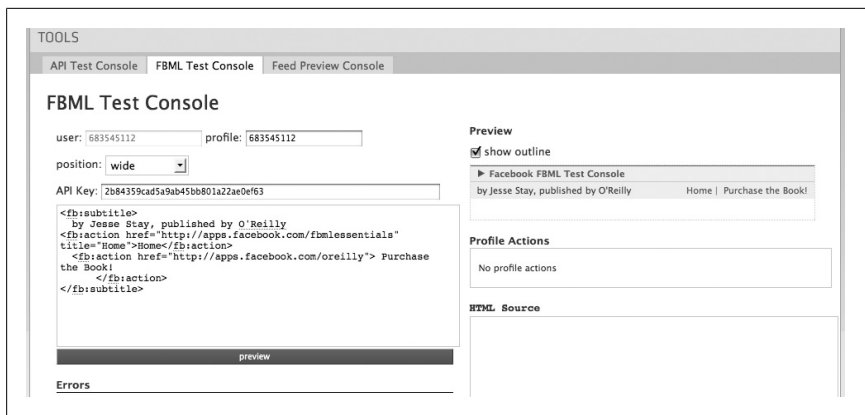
TOOLS

API Test Console | FBML Test Console | Feed Preview Console

FBML Test Console

user: 683545112 profile: 683545112

position: wide

API Key: 2b84359cad5a9ab45bb801a22ae0ef63

<fb:subtitle>
by Jesse Stay, published by O'Reilly
<fb:action href="http://apps.facebook.com/fbmlessentials" title="Home">Home</fb:action>
<fb:action href="http://apps.facebook.com/oreilly"> Purchase the Book!
</fb:action>
</fb:subtitle>

preview

Errors

Preview

show outline

▶ Facebook FBML Test Console

by Jesse Stay, published by O'Reilly Home | Purchase the Book!

Profile Actions

No profile actions

HTML Source